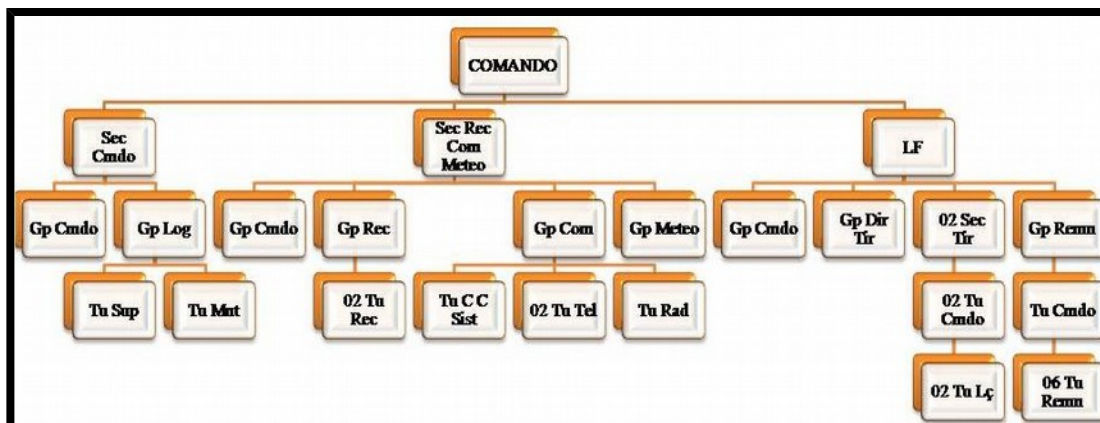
COMANDO

Sec Cmdo

Gp Cmdo

Gp Log

Tu Sup

Tu Mnt

Sec Rec Com Meteo

Gp Cmdo

Gp Rec

02 Tu Rec

Gp Com

Tu C C Sist

02 Tu Tel

Tu Rad

Gp Meteo

LF

Gp Cmdo

Gp Dir Tir

02 Sec Tir

02 Tu Cmdo

02 Tu Lç

Gp Remn

Tu Cmdo

06 Tu Remn